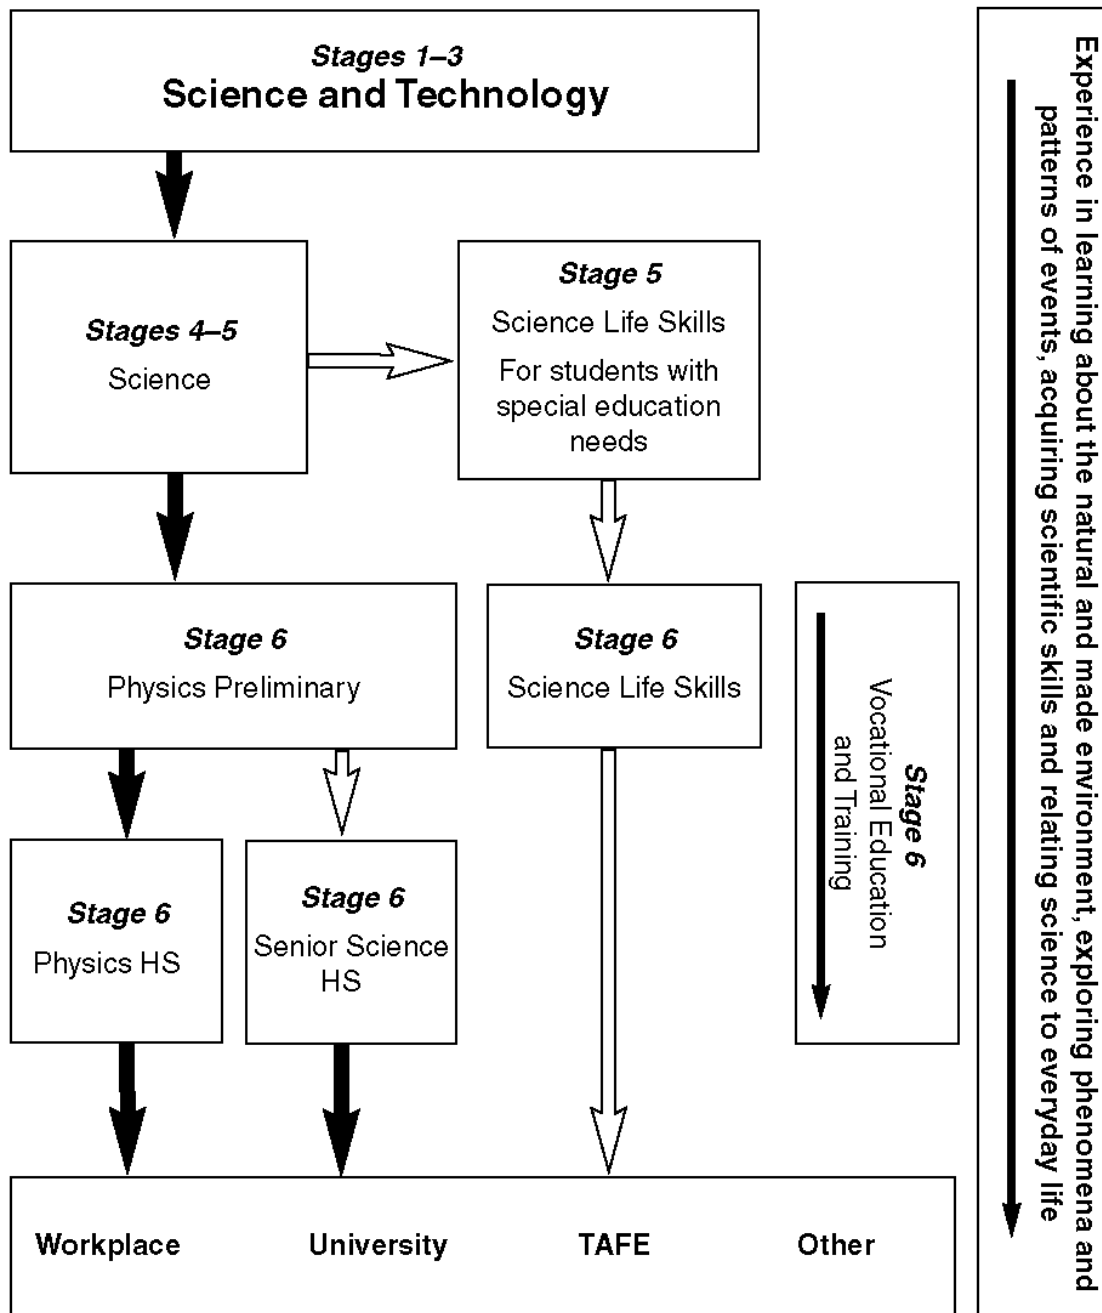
Stages 1–3
Science and Technology

Stages 4–5
Science

Stage 5
Science Life Skills
For students with special education needs

Stage 6
Physics Preliminary

Stage 6
Science Life Skills

Stage 6
Vocational Education and Training

Stage 6
Physics HS

Stage 6
Senior Science HS

Workplace
University
TAFE
Other

Experience in learning about the natural and made environment, exploring phenomena and patterns of events, acquiring scientific skills and relating science to everyday life